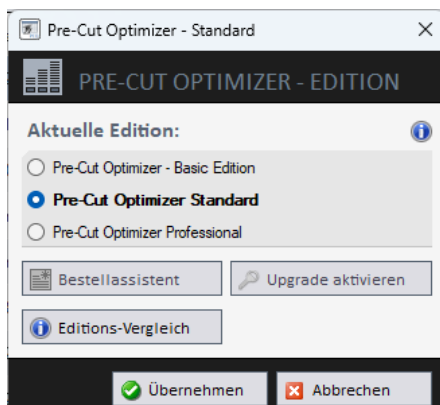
Pre-Cut Optimizer - Standard

PRE-CUT OPTIMIZER - EDITION

Aktuelle Edition:

Pre-Cut Optimizer - Basic Edition

Pre-Cut Optimizer Standard

Pre-Cut Optimizer Professional

Bestellassistent

Upgrade aktivieren

Editions-Vergleich

Übernehmen

Abbrechen